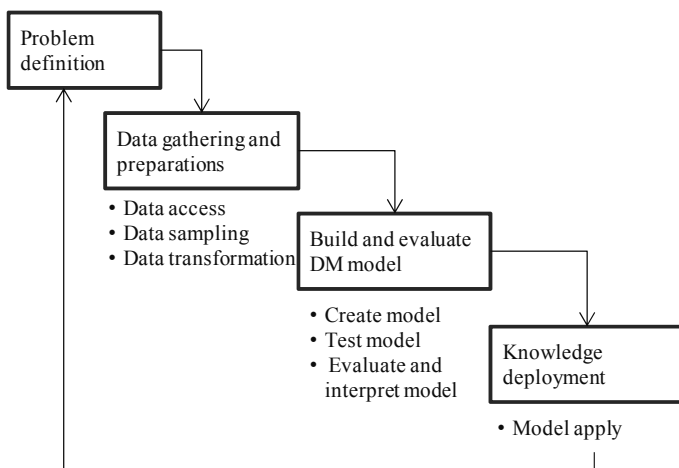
Problem definition

Data gathering and preparations

• Data access
• Data sampling
• Data transformation

Build and evaluate DM model

• Create model
• Test model
• Evaluate and interpret model

Knowledge deployment

• Model apply